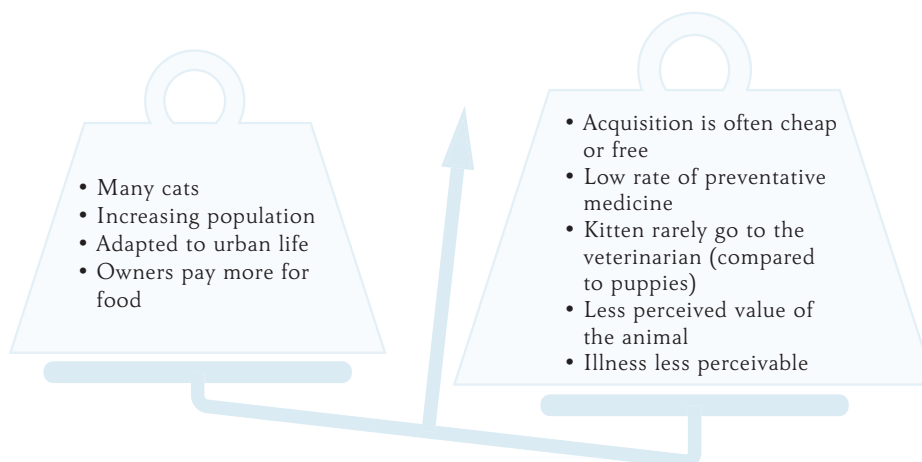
• Many cats
• Increasing population
• Adapted to urban life
• Owners pay more for food

• Acquisition is often cheap or free
• Low rate of preventative medicine
• Kitten rarely go to the veterinarian (compared to puppies)
• Less perceived value of the animal
• Illness less perceivable